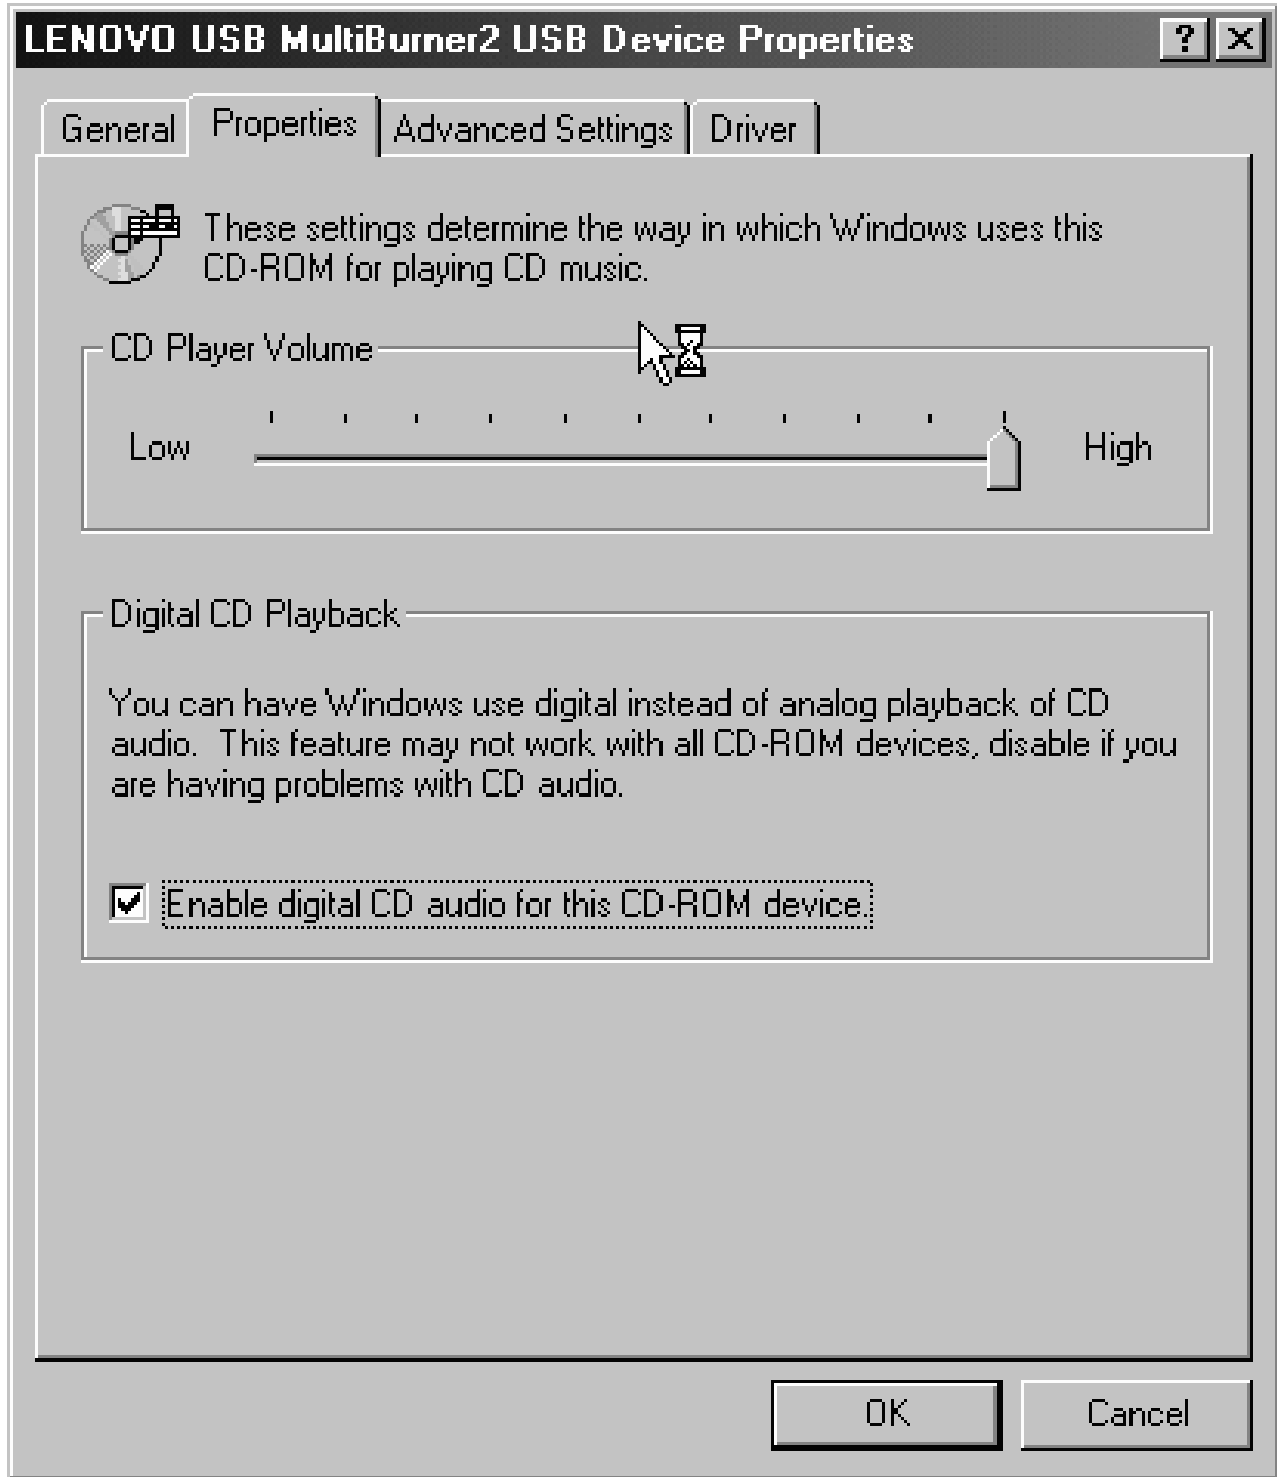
LENOVO USB MultiBurner2 USB Device Properties

?

General | Properties | Advanced Settings | Driver

These settings determine the way in which Windows uses this CD-ROM for playing CD music.

CD Player Volume

Low

High

Digital CD Playback

You can have Windows use digital instead of analog playback of CD audio. This feature may not work with all CD-ROM devices, disable if you are having problems with CD audio.

Enable digital CD audio for this CD-ROM device.

OK

Cancel